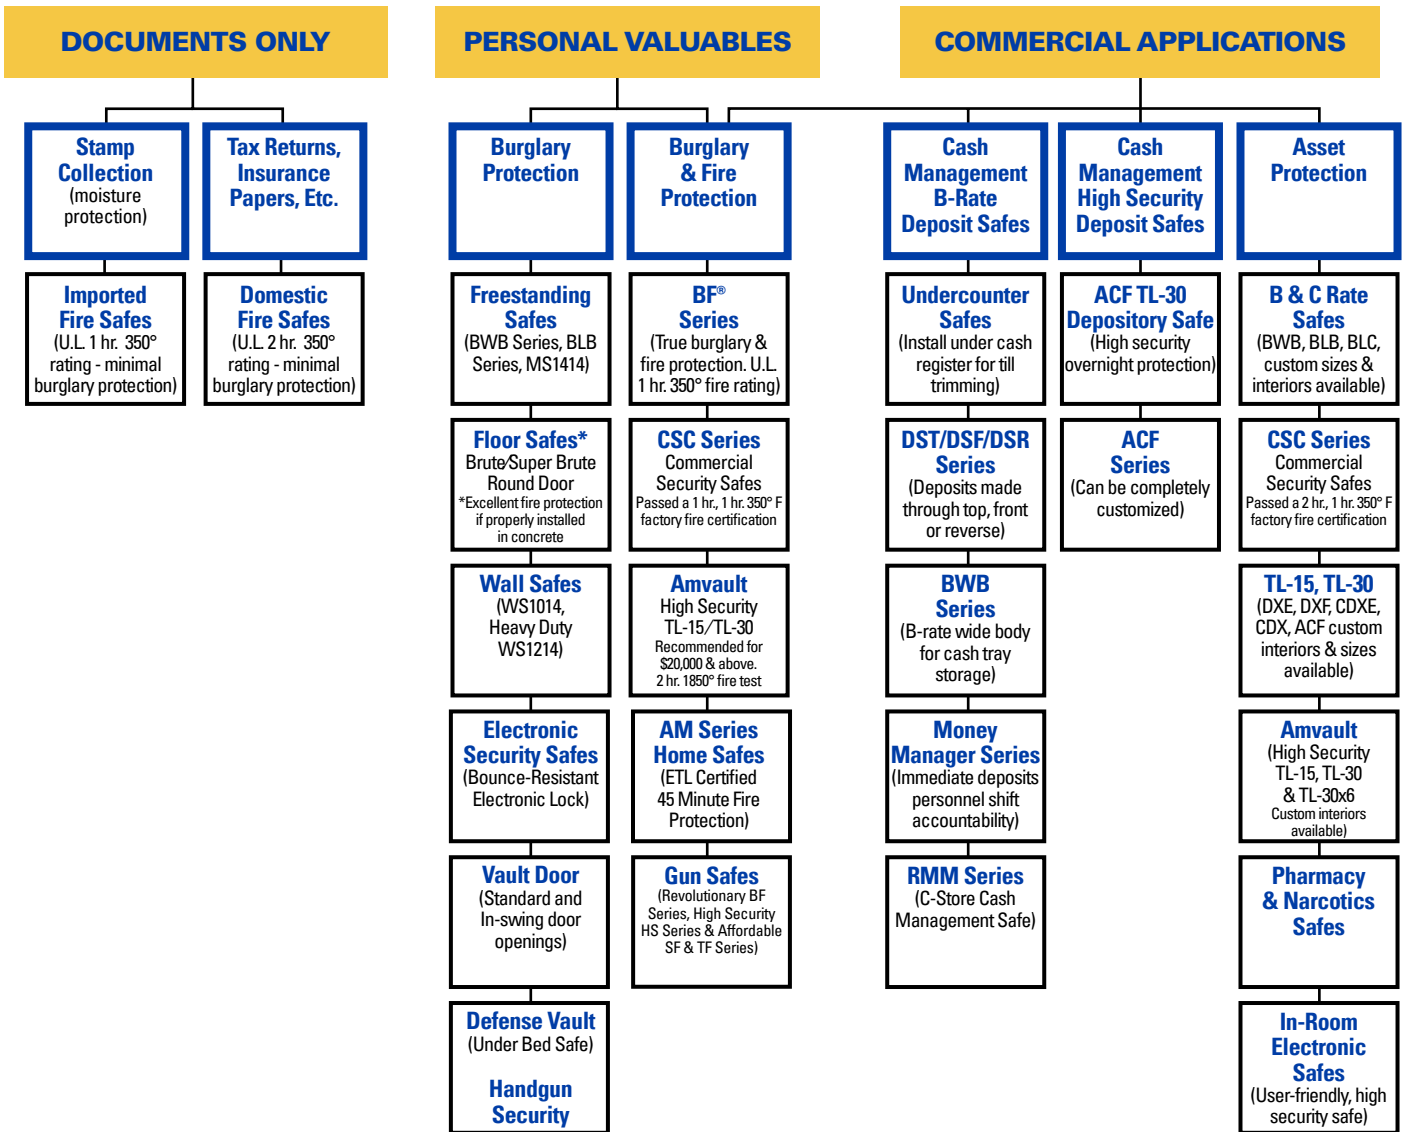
DOCUMENTS ONLY

Stamp Collection (moisture protection)

Imported Fire Safes (U.L. 1 hr. 350° rating - minimal burglary protection)

Tax Returns, Insurance Papers, Etc.

Domestic Fire Safes (U.L. 2 hr. 350° rating - minimal burglary protection)

PERSONAL VALUABLES

Burglary Protection

Freestanding Safes (BWB Series, BLB Series, MS1414)

Floor Safes* Brute/Super Brute Round Door *Excellent fire protection if properly installed in concrete

Wall Safes (WS1014, Heavy Duty WS1214)

Electronic Security Safes (Bounce-Resistant Electronic Lock)

Vault Door (Standard and In-swing door openings)

Defense Vault (Under Bed Safe)

Handgun Security

Burglary & Fire Protection

BF® Series (True burglary & fire protection. U.L. 1 hr. 350° fire rating)

CSC Series Commercial Security Safes Passed a 1 hr., 1 hr. 350° F factory fire certification

Amvault High Security TL-15/TL-30 Recommended for $20,000 & above. 2 hr. 1850° fire test

AM Series Home Safes (ETL Certified 45 Minute Fire Protection)

Gun Safes (Revolutionary BF Series, High Security HS Series & Affordable SF & TF Series)

COMMERCIAL APPLICATIONS

Cash Management B-Rate Deposit Safes

Undercounter Safes (Install under cash register for till trimming)

DST/DSF/DSR Series (Deposits made through top, front or reverse)

BWB Series (B-rate wide body for cash tray storage)

Money Manager Series (Immediate deposits personnel shift accountability)

RMM Series (C-Store Cash Management Safe)

Cash Management High Security Deposit Safes

ACF TL-30 Depository Safe (High security overnight protection)

ACF Series (Can be completely customized)

Asset Protection

B & C Rate Safes (BWB, BLB, BLC, custom sizes & interiors available)

CSC Series Commercial Security Safes Passed a 2 hr., 1 hr. 350° F factory fire certification

TL-15, TL-30 (DXE, DXF, CDXE, CDX, ACF custom interiors & sizes available)

Amvault (High Security TL-15, TL-30 & TL-30x6 Custom interiors available)

Pharmacy & Narcotics Safes

In-Room Electronic Safes (User-friendly, high security safe)